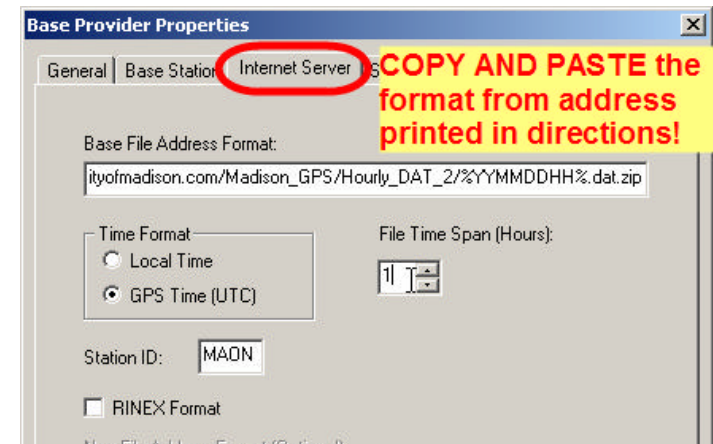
Base Provider Properties

General | Base Station | Internet Server | S

COPY AND PASTE the format from address printed in directions!

Base File Address Format:

ityofmadison.com/Madison_GPS/Hourly_DAT_2/%YYMMDDHH%.dat.zip

Time Format
Local Time
GPS Time (UTC)

File Time Span (Hours):

1

Station ID: MAON

RINEX Format

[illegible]